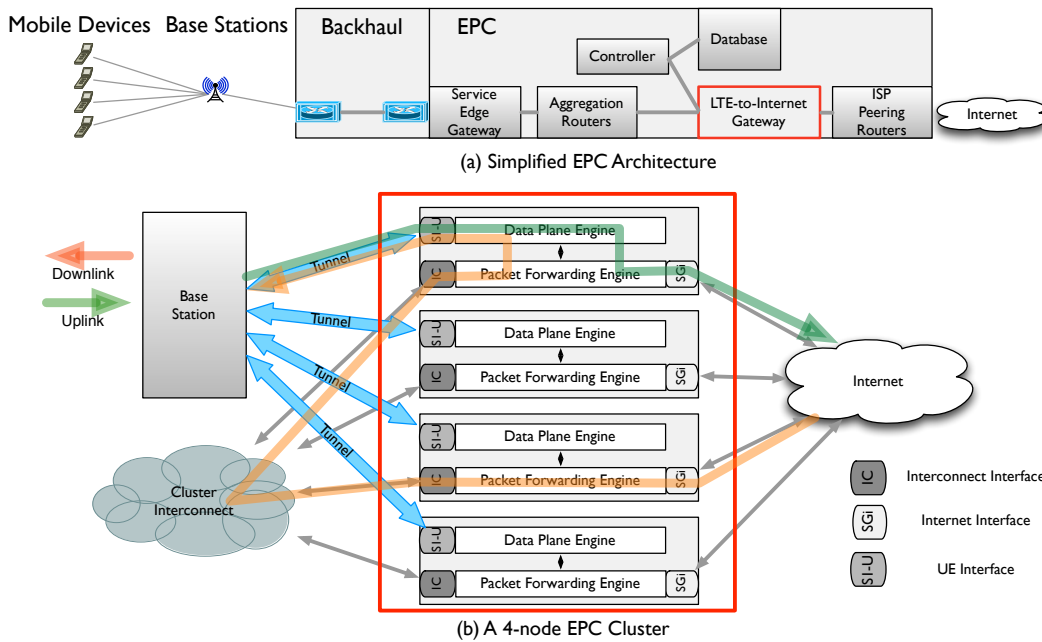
Mobile Devices Base Stations

Backhaul

EPC

Controller

Database

Service Edge Gateway

Aggregation Routers

LTE-to-Internet Gateway

ISP Peering Routers

Internet

(a) Simplified EPC Architecture

Downlink

Uplink

Base Station

Tunnel

Tunnel

Tunnel

Tunnel

Cluster Interconnect

S1-U

Data Plane Engine

IC

Packet Forwarding Engine

SGi

S1-U

Data Plane Engine

IC

Packet Forwarding Engine

SGi

S1-U

Data Plane Engine

IC

Packet Forwarding Engine

SGi

S1-U

Data Plane Engine

IC

Packet Forwarding Engine

SGi

Internet

IC Interconnect Interface

SGi Internet Interface

S1-U UE Interface

(b) A 4-node EPC Cluster